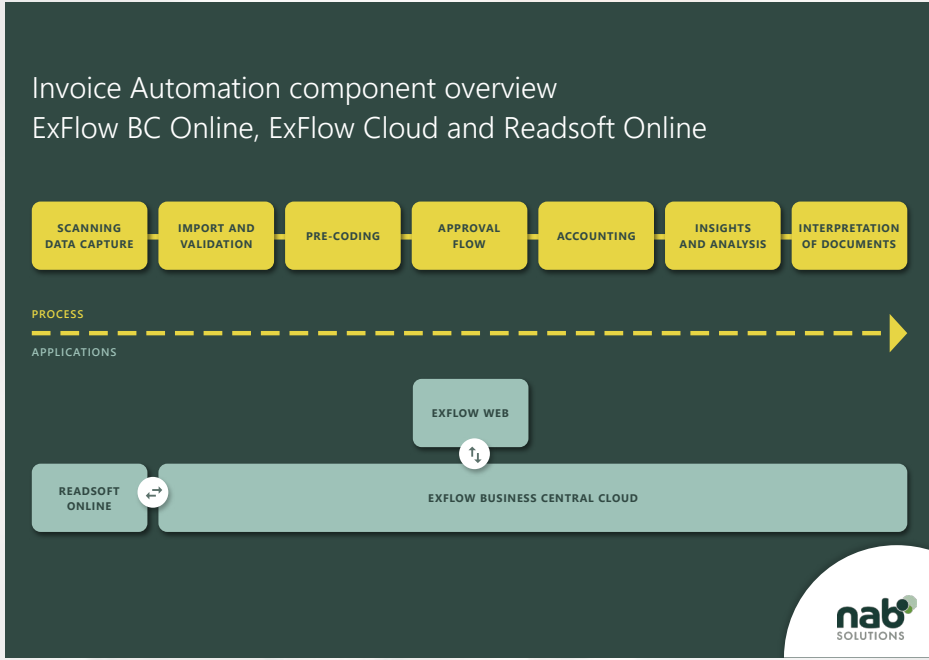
Invoice Automation component overview
ExFlow BC Online, ExFlow Cloud and Readsoft Online

SCANNING DATA CAPTURE

IMPORT AND VALIDATION

PRE-CODING

APPROVAL FLOW

ACCOUNTING

INSIGHTS AND ANALYSIS

INTERPRETATION OF DOCUMENTS

PROCESS

APPLICATIONS

EXFLOW WEB

READSOFT ONLINE

EXFLOW BUSINESS CENTRAL CLOUD

nab SOLUTIONS